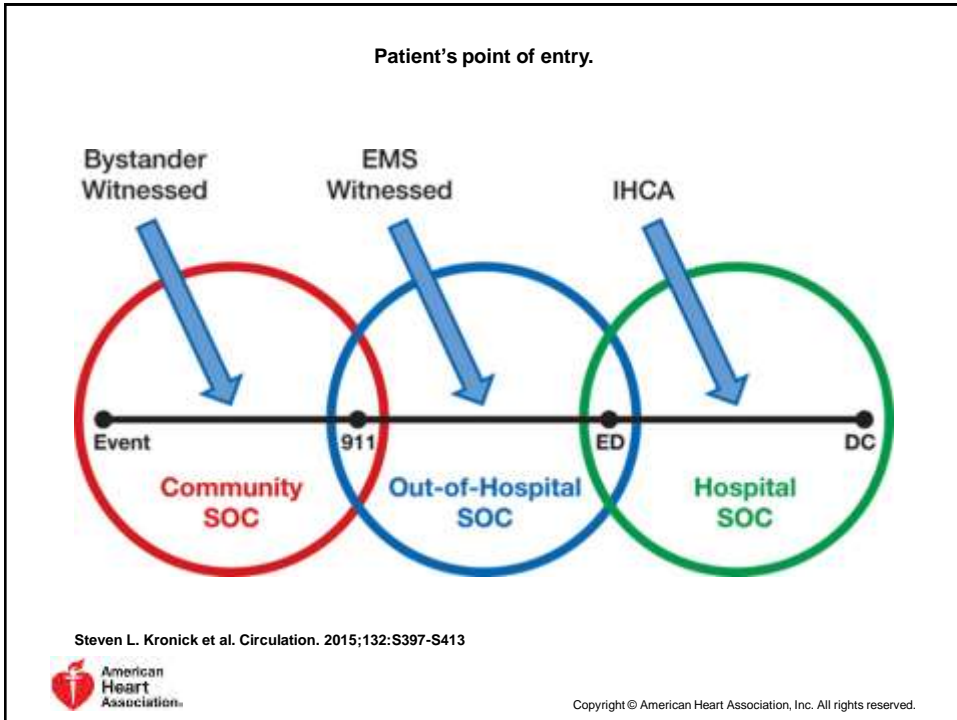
Patient's point of entry.

Bystander Witnessed

EMS Witnessed

IHCA

Event

911

ED

DC

Community SOC

Out-of-Hospital SOC

Hospital SOC

Steven L. Kronick et al. Circulation. 2015;132:S397-S413

American Heart Association®

Copyright © American Heart Association, Inc. All rights reserved.